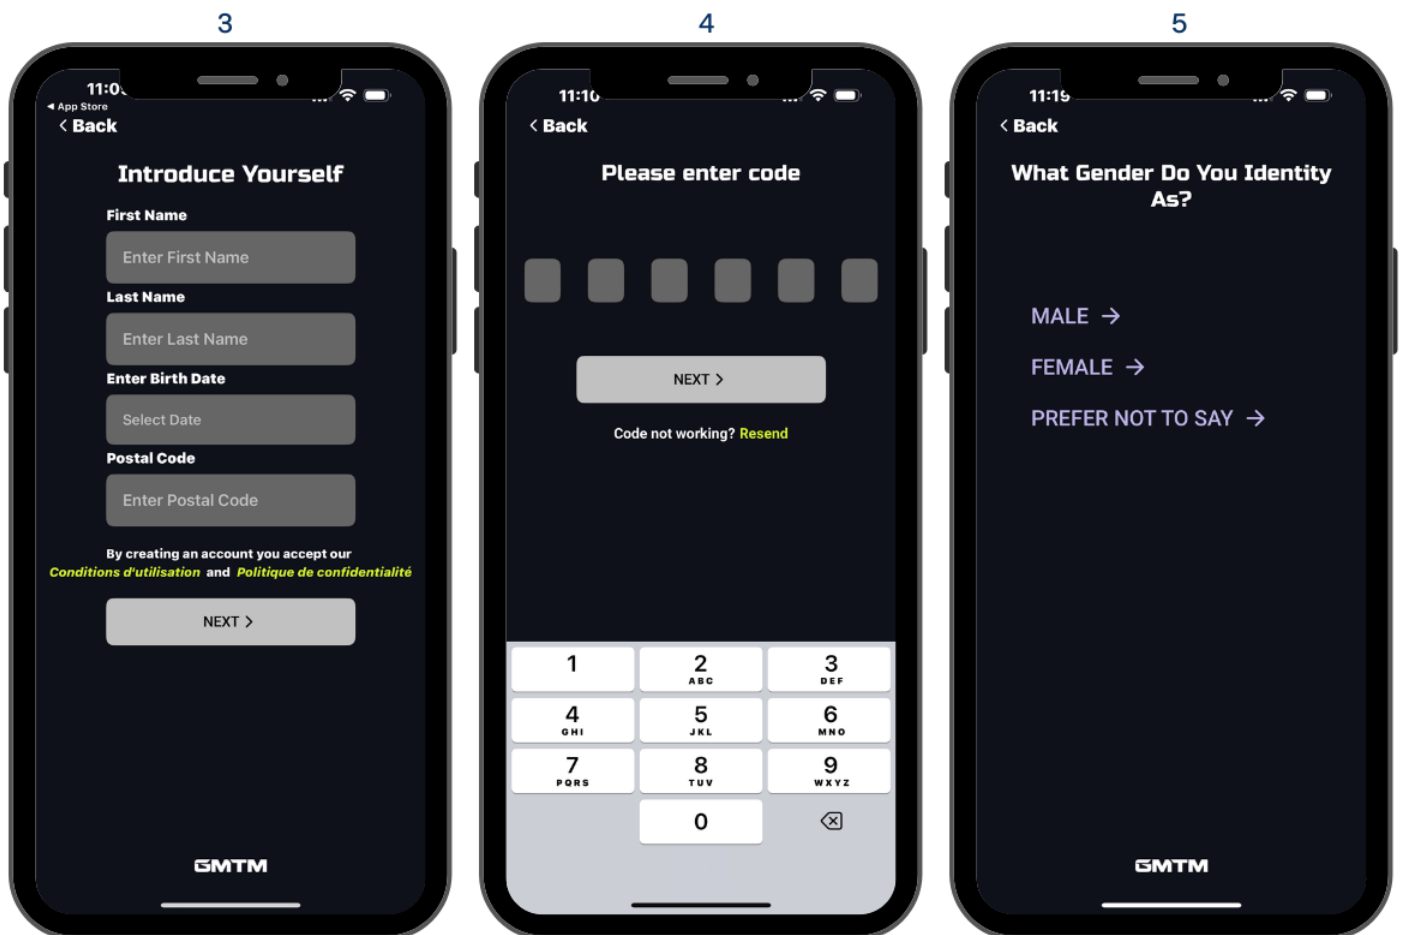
3

11:0
◂ App Store
‹ Back

Introduce Yourself

First Name
Enter First Name
Last Name
Enter Last Name
Enter Birth Date
Select Date
Postal Code
Enter Postal Code

By creating an account you accept our Conditions d'utilisation and Politique de confidentialité

NEXT ›

GMTM

4

11:1
‹ Back

Please enter code

NEXT ›

Code not working? Resend

1
2 ABC
3 DEF
4 GHI
5 JKL
6 MNO
7 PQRS
8 TUV
9 WXYZ
0

5

11:1
‹ Back

What Gender Do You Identity As?

MALE →
FEMALE →
PREFER NOT TO SAY →

GMTM